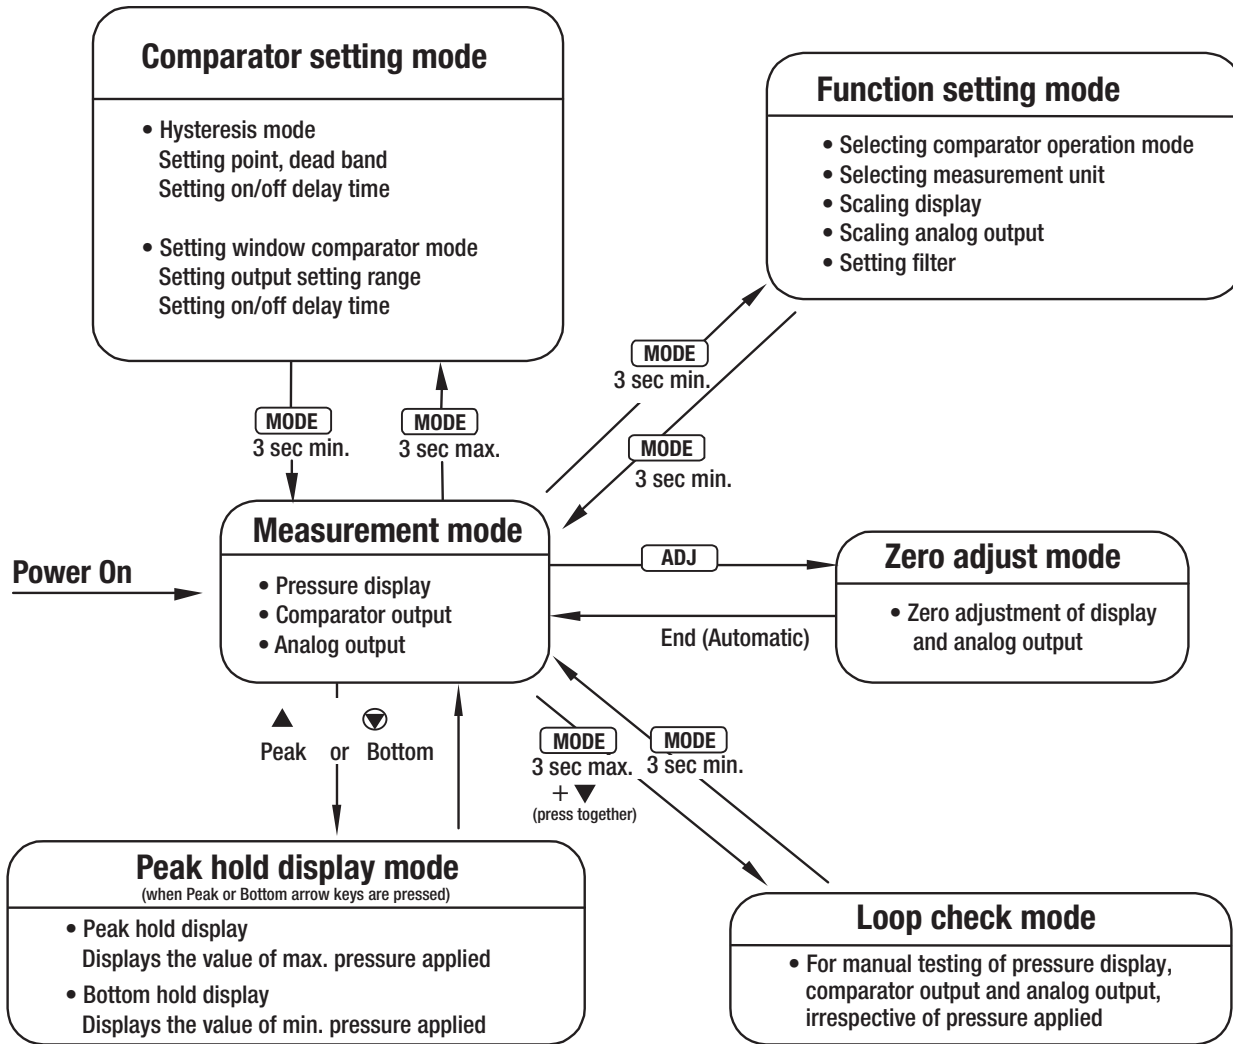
Comparator setting mode

• Hysteresis mode
Setting point, dead band
Setting on/off delay time

• Setting window comparator mode
Setting output setting range
Setting on/off delay time

Function setting mode

• Selecting comparator operation mode
• Selecting measurement unit
• Scaling display
• Scaling analog output
• Setting filter

MODE
3 sec min.

MODE
3 sec min.

MODE
3 sec min.

MODE
3 sec max.

Measurement mode

• Pressure display
• Comparator output
• Analog output

Power On

ADJ

Zero adjust mode

• Zero adjustment of display and analog output

End (Automatic)

▲ Peak or ⊽ Bottom

MODE
3 sec max.
+ ▼
(press together)

MODE
3 sec min.

Peak hold display mode
(when Peak or Bottom arrow keys are pressed)

• Peak hold display
Displays the value of max. pressure applied
• Bottom hold display
Displays the value of min. pressure applied

Loop check mode

• For manual testing of pressure display, comparator output and analog output, irrespective of pressure applied